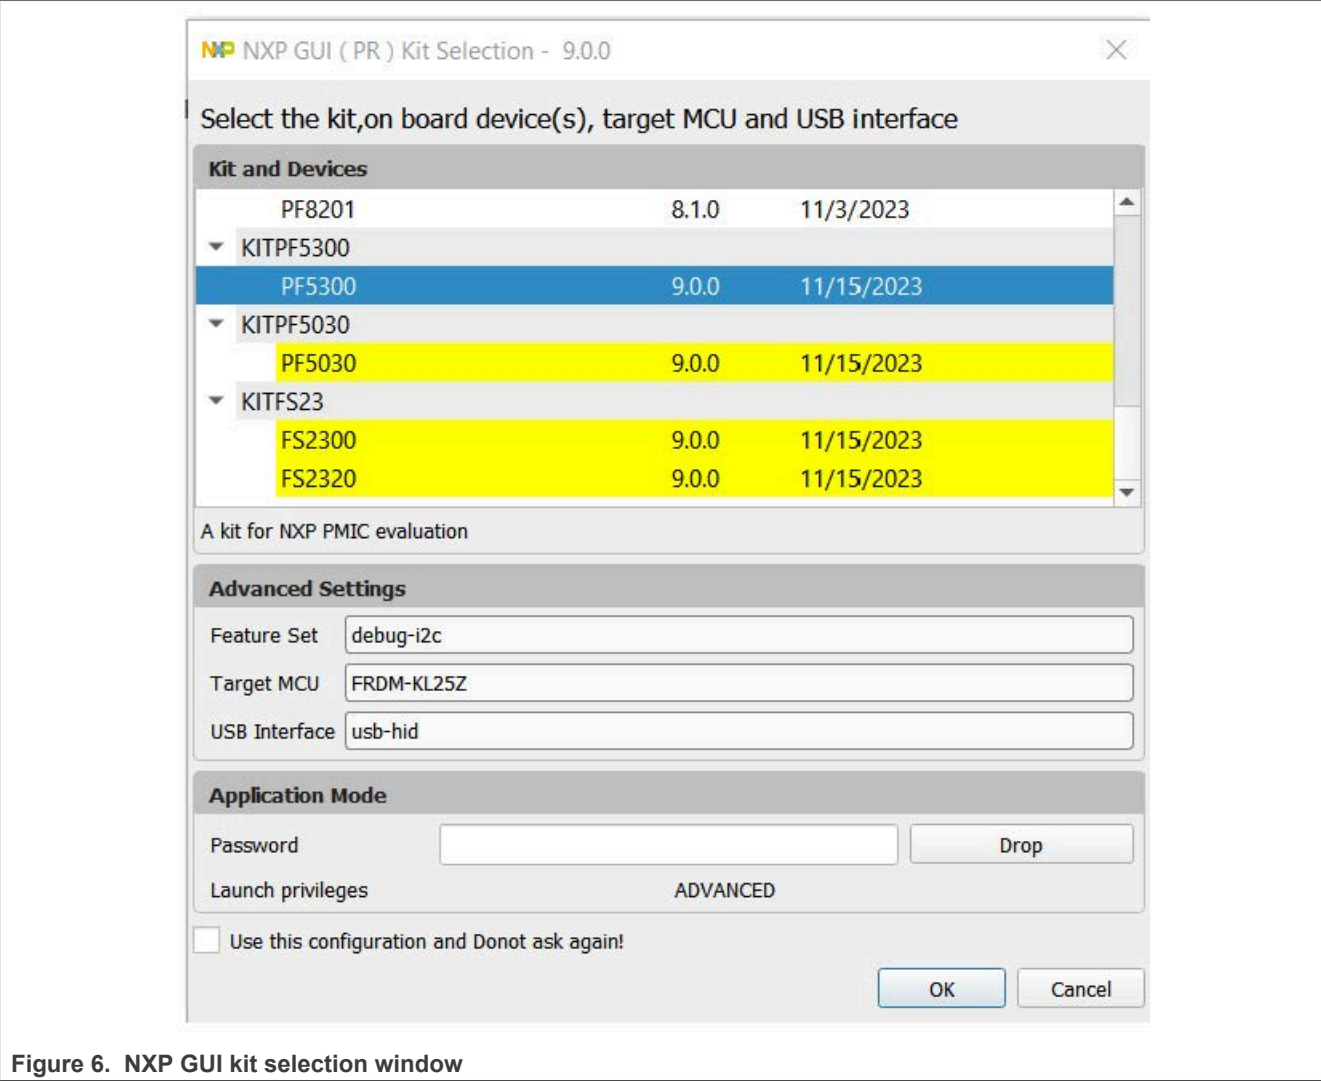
NXP NXP GUI ( PR ) Kit Selection - 9.0.0

Select the kit,on board device(s), target MCU and USB interface

Kit and Devices

| | | |
|---|---|---|
| PF8201 | 8.1.0 | 11/3/2023 |
| KITPF5300 | | |
| PF5300 | 9.0.0 | 11/15/2023 |
| KITPF5030 | | |
| PF5030 | 9.0.0 | 11/15/2023 |
| KITFS23 | | |
| FS2300 | 9.0.0 | 11/15/2023 |
| FS2320 | 9.0.0 | 11/15/2023 |

A kit for NXP PMIC evaluation

Advanced Settings

Feature Set debug-i2c

Target MCU FRDM-KL25Z

USB Interface usb-hid

Application Mode

Password Drop

Launch privileges ADVANCED

Use this configuration and Donot ask again!

OK Cancel

Figure 6. NXP GUI kit selection window